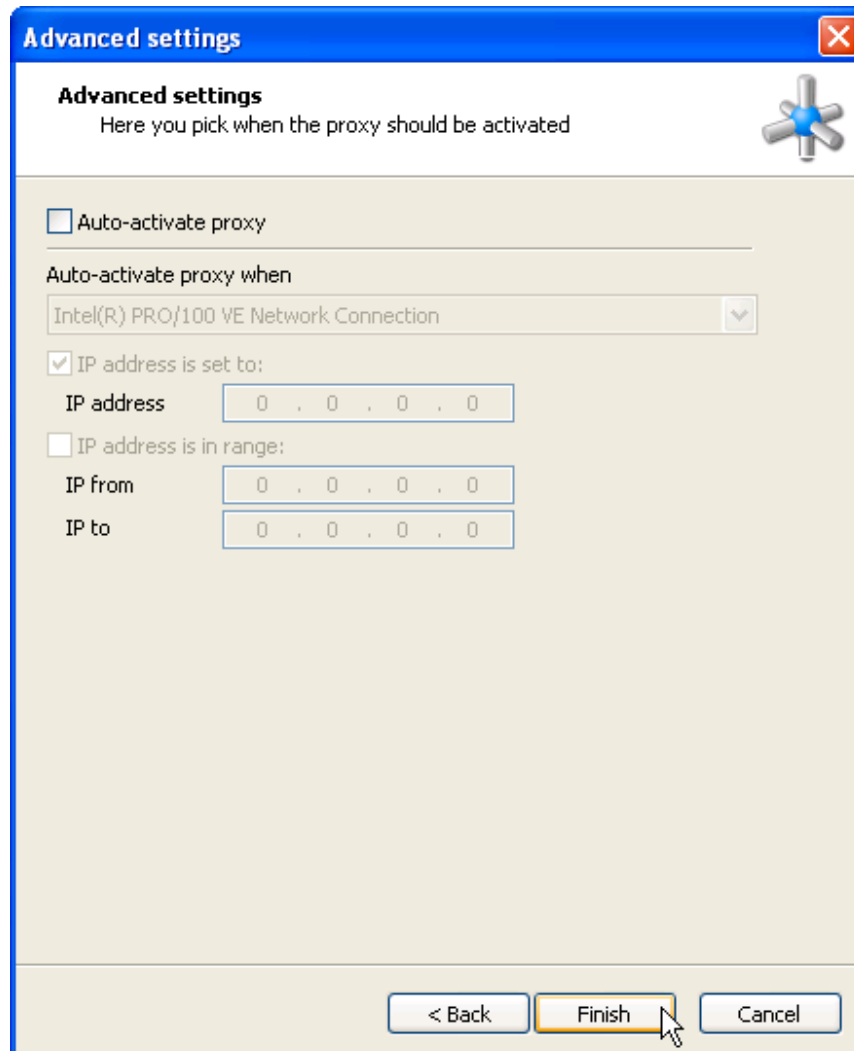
Advanced settings

Advanced settings
Here you pick when the proxy should be activated

Auto-activate proxy

Auto-activate proxy when

Intel(R) PRO/100 VE Network Connection

IP address is set to:

IP address 0 . 0 . 0 . 0

IP address is in range:

IP from 0 . 0 . 0 . 0

IP to 0 . 0 . 0 . 0

< Back Finish Cancel